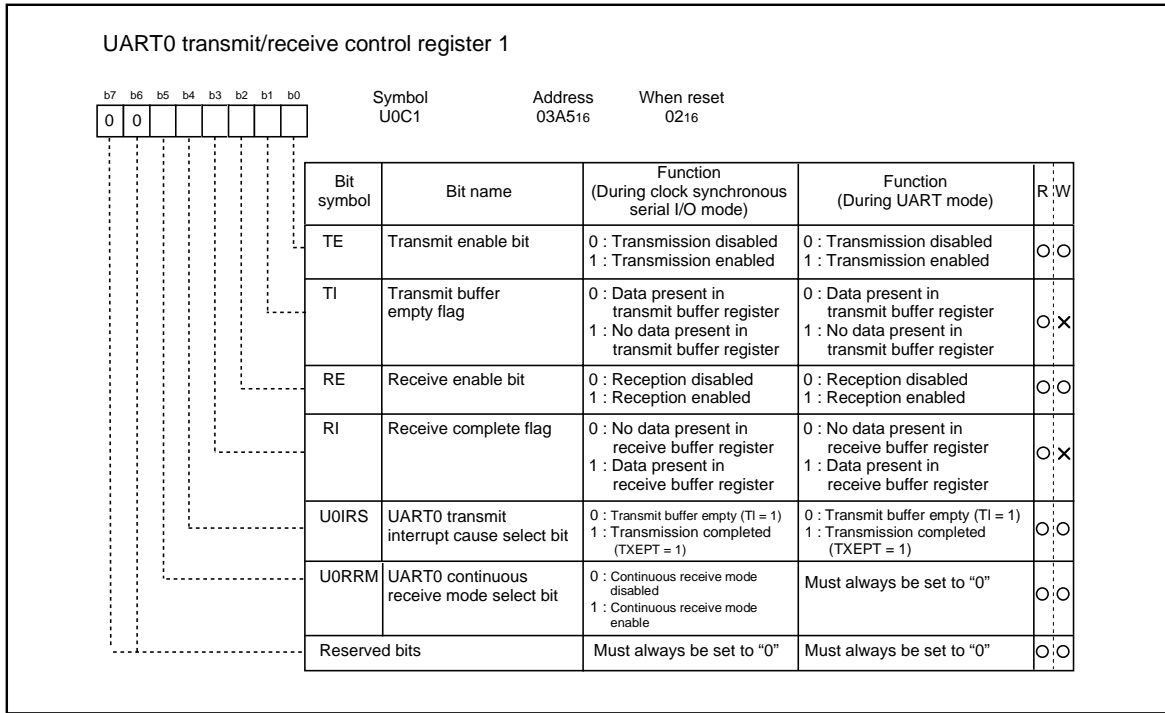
UART0 transmit/receive control register 1

b7 b6 b5 b4 b3 b2 b1 b0
0 0

Symbol U0C1
Address 03A5$_{16}$
When reset 02$_{16}$

| Bit symbol | Bit name | Function (During clock synchronous serial I/O mode) | Function (During UART mode) | R | W |
|---|---|---|---|---|---|
| TE | Transmit enable bit | 0 : Transmission disabled 1 : Transmission enabled | 0 : Transmission disabled 1 : Transmission enabled | ○ | ○ |
| TI | Transmit buffer empty flag | 0 : Data present in transmit buffer register 1 : No data present in transmit buffer register | 0 : Data present in transmit buffer register 1 : No data present in transmit buffer register | ○ | × |
| RE | Receive enable bit | 0 : Reception disabled 1 : Reception enabled | 0 : Reception disabled 1 : Reception enabled | ○ | ○ |
| RI | Receive complete flag | 0 : No data present in receive buffer register 1 : Data present in receive buffer register | 0 : No data present in receive buffer register 1 : Data present in receive buffer register | ○ | × |
| U0IRS | UART0 transmit interrupt cause select bit | 0 : Transmit buffer empty (TI = 1) 1 : Transmission completed (TXEPT = 1) | 0 : Transmit buffer empty (TI = 1) 1 : Transmission completed (TXEPT = 1) | ○ | ○ |
| U0RRM | UART0 continuous receive mode select bit | 0 : Continuous receive mode disabled 1 : Continuous receive mode enable | Must always be set to "0" | ○ | ○ |
| Reserved bits | | Must always be set to "0" | Must always be set to "0" | ○ | ○ |